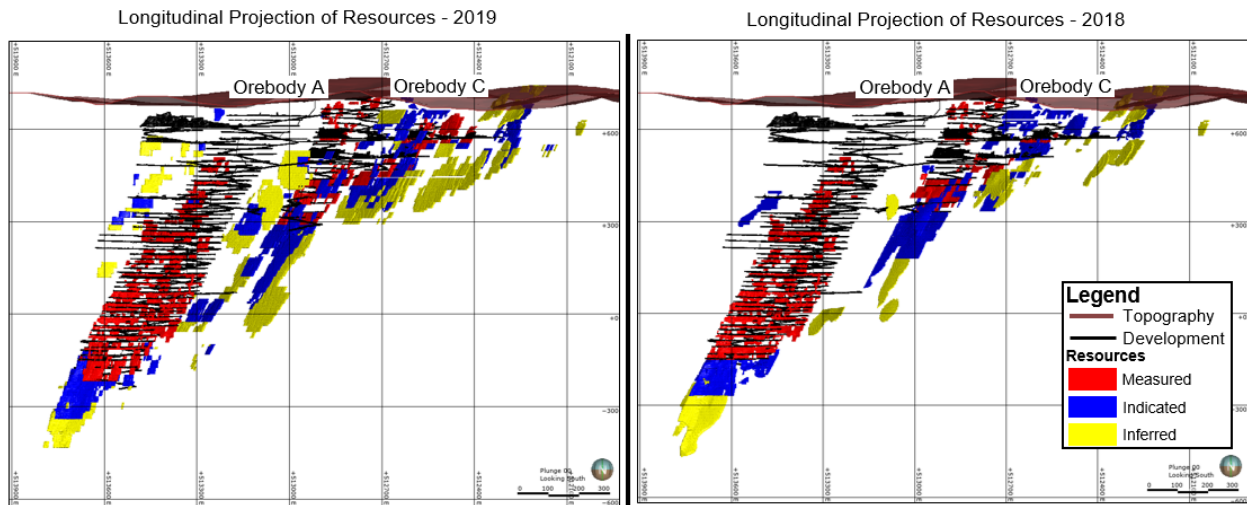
Longitudinal Projection of Resources - 2019

Orebody A
Orebody C

+600
+300
+0
-300
-600

Plunge 00
Looking South
0 100 200 300

Longitudinal Projection of Resources - 2018

Orebody A
Orebody C

+600
+300
+0
-300

Legend
Topography
Development
Resources
Measured
Indicated
Inferred

Plunge 00
Looking South
0 100 200 300